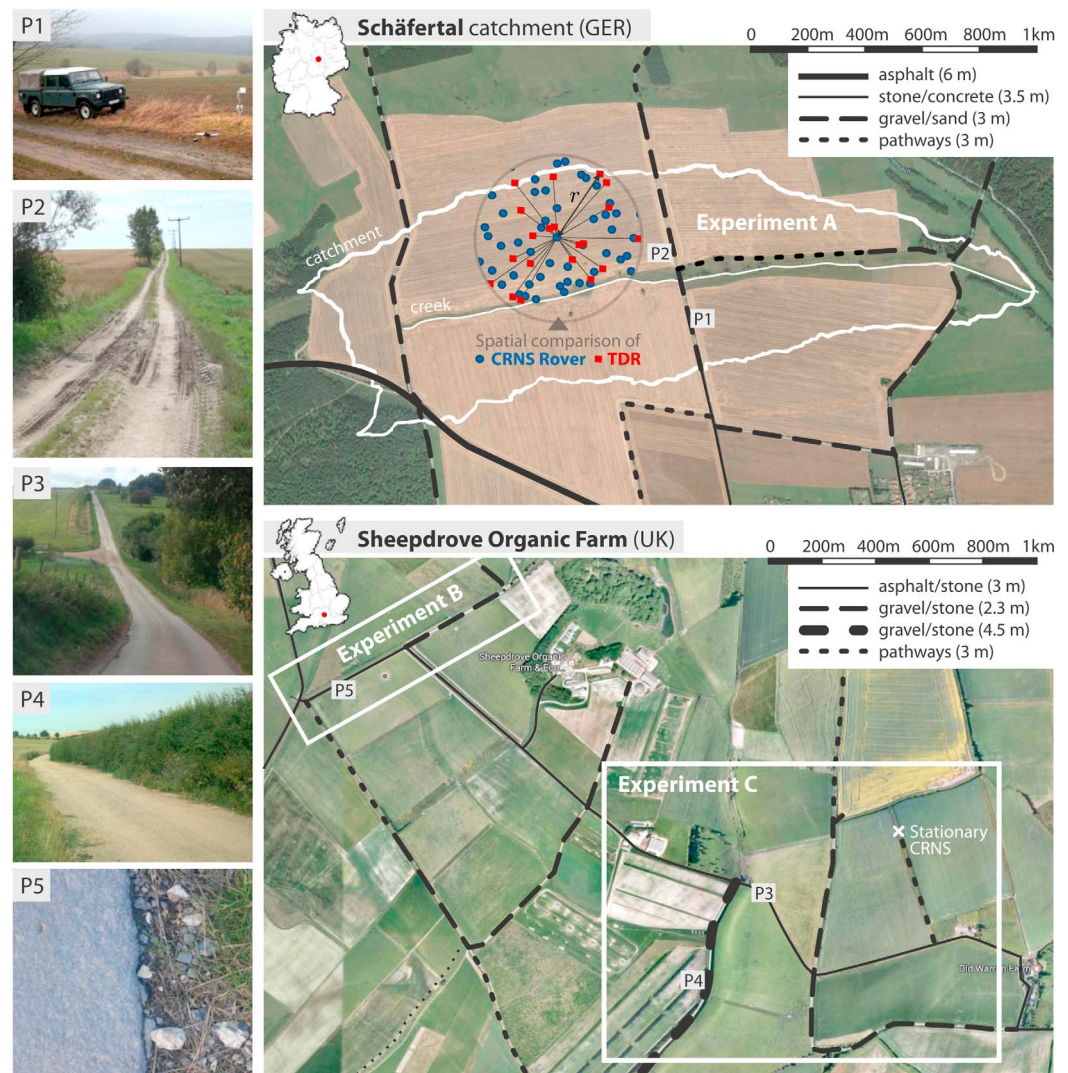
P1

P2

P3

P4

P5

**Schäfertal** catchment (GER)

0 200m 400m 600m 800m 1km

asphalt (6 m)
stone/concrete (3.5 m)
gravel/sand (3 m)
pathways (3 m)

$r$

catchment

creek

Experiment A

P2

P1

Spatial comparison of
CRNS Rover TDR

**Sheepdrove Organic Farm** (UK)

0 200m 400m 600m 800m 1km

asphalt/stone (3 m)
gravel/stone (2.3 m)
gravel/stone (4.5 m)
pathways (3 m)

Experiment B

P5

Sheepdrove Organic Farm & Eco...

Experiment C

Stationary CRNS

P3

P4

Old Warren Farm